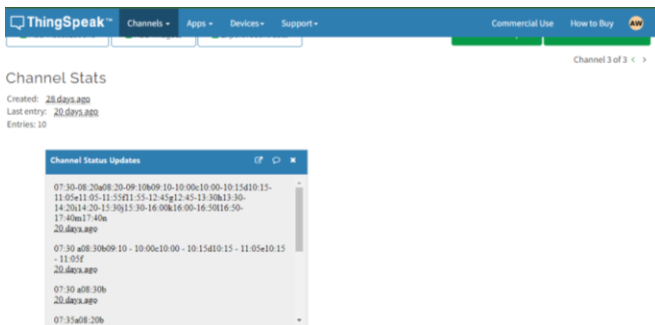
ThingSpeak™ Channels ▾ Apps ▾ Devices ▾ Support ▾ Commercial Use How to Buy AW

Channel 3 of 3 < >

Channel Stats

Created: 28 days ago
Last entry: 20 days ago
Entries: 10

Channel Status Updates

07:30-08:20a08:20-09:10b09:10-10:00c10:00-10:15d10:15-11:05e11:05-11:55f11:55-12:45g12:45-13:30h13:30-14:20i14:20-15:30j15:30-16:00k16:00-16:50l16:50-17:40m17:40n
20 days ago

07:30 a08:30b09:10 - 10:00c10:00 - 10:15d10:15 - 11:05e10:15 - 11:05f
20 days ago

07:30 a08:30b
20 days ago

07:35a08:20b